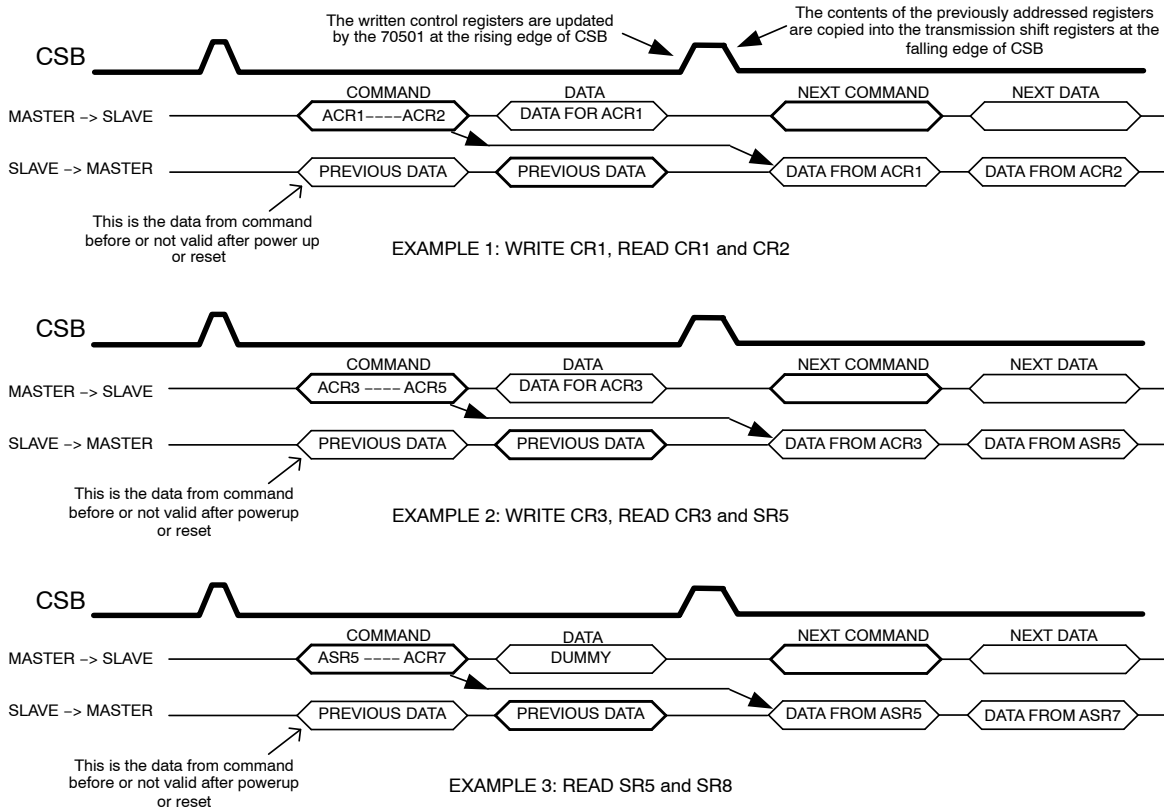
The written control registers are updated by the 70501 at the rising edge of CSB

The contents of the previously addressed registers are copied into the transmission shift registers at the falling edge of CSB

CSB

COMMAND

DATA

NEXT COMMAND

NEXT DATA

MASTER –> SLAVE

ACR1––––ACR2

DATA FOR ACR1

SLAVE –> MASTER

PREVIOUS DATA

PREVIOUS DATA

DATA FROM ACR1

DATA FROM ACR2

This is the data from command before or not valid after power up or reset

EXAMPLE 1: WRITE CR1, READ CR1 and CR2

CSB

COMMAND

DATA

NEXT COMMAND

NEXT DATA

MASTER –> SLAVE

ACR3 –––– ACR5

DATA FOR ACR3

SLAVE –> MASTER

PREVIOUS DATA

PREVIOUS DATA

DATA FROM ACR3

DATA FROM ASR5

This is the data from command before or not valid after powerup or reset

EXAMPLE 2: WRITE CR3, READ CR3 and SR5

CSB

COMMAND

DATA

NEXT COMMAND

NEXT DATA

MASTER –> SLAVE

ASR5 –––– ACR7

DUMMY

SLAVE –> MASTER

PREVIOUS DATA

PREVIOUS DATA

DATA FROM ASR5

DATA FROM ASR7

This is the data from command before or not valid after powerup or reset

EXAMPLE 3: READ SR5 and SR8